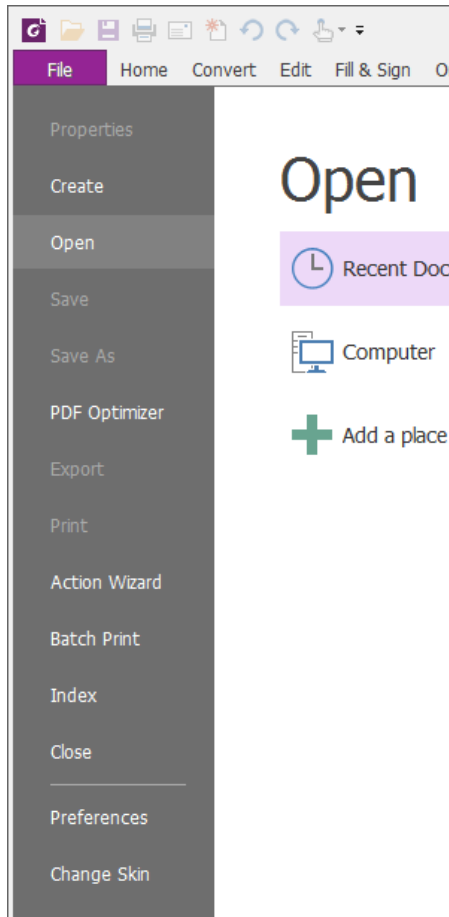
File Home Convert Edit Fill & Sign O

Properties
Create
Open
Save
Save As
PDF Optimizer
Export
Print
Action Wizard
Batch Print
Index
Close
Preferences
Change Skin

Open

Recent Doc

Computer

Add a place